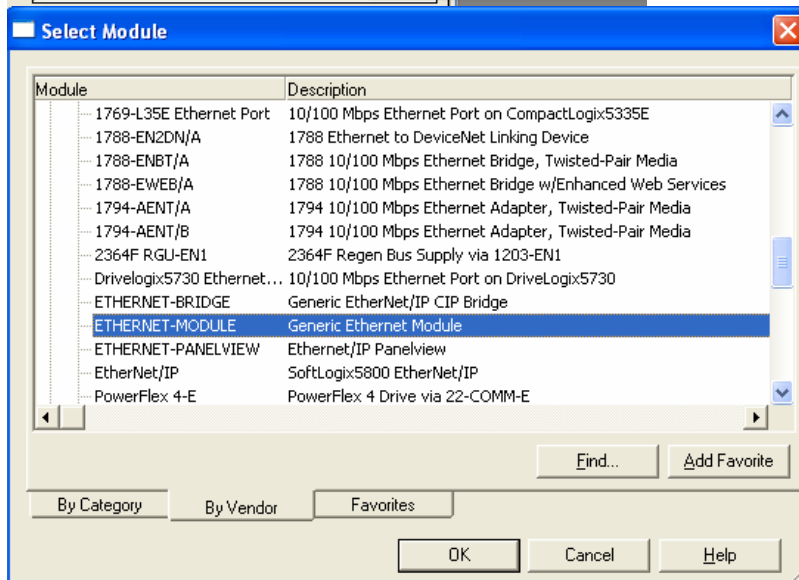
Select Module

| Module | Description |
|---|---|
| 1769-L35E Ethernet Port | 10/100 Mbps Ethernet Port on CompactLogix5335E |
| 1788-EN2DN/A | 1788 Ethernet to DeviceNet Linking Device |
| 1788-ENBT/A | 1788 10/100 Mbps Ethernet Bridge, Twisted-Pair Media |
| 1788-EWEB/A | 1788 10/100 Mbps Ethernet Bridge w/Enhanced Web Services |
| 1794-AENT/A | 1794 10/100 Mbps Ethernet Adapter, Twisted-Pair Media |
| 1794-AENT/B | 1794 10/100 Mbps Ethernet Adapter, Twisted-Pair Media |
| 2364F RGU-EN1 | 2364F Regen Bus Supply via 1203-EN1 |
| Drivelogix5730 Ethernet... | 10/100 Mbps Ethernet Port on DriveLogix5730 |
| ETHERNET-BRIDGE | Generic EtherNet/IP CIP Bridge |
| ETHERNET-MODULE | Generic Ethernet Module |
| ETHERNET-PANELVIEW | Ethernet/IP Panelview |
| EtherNet/IP | SoftLogix5800 EtherNet/IP |
| PowerFlex 4-E | PowerFlex 4 Drive via 22-COMM-E |

Find... Add Favorite

By Category By Vendor Favorites

OK Cancel Help